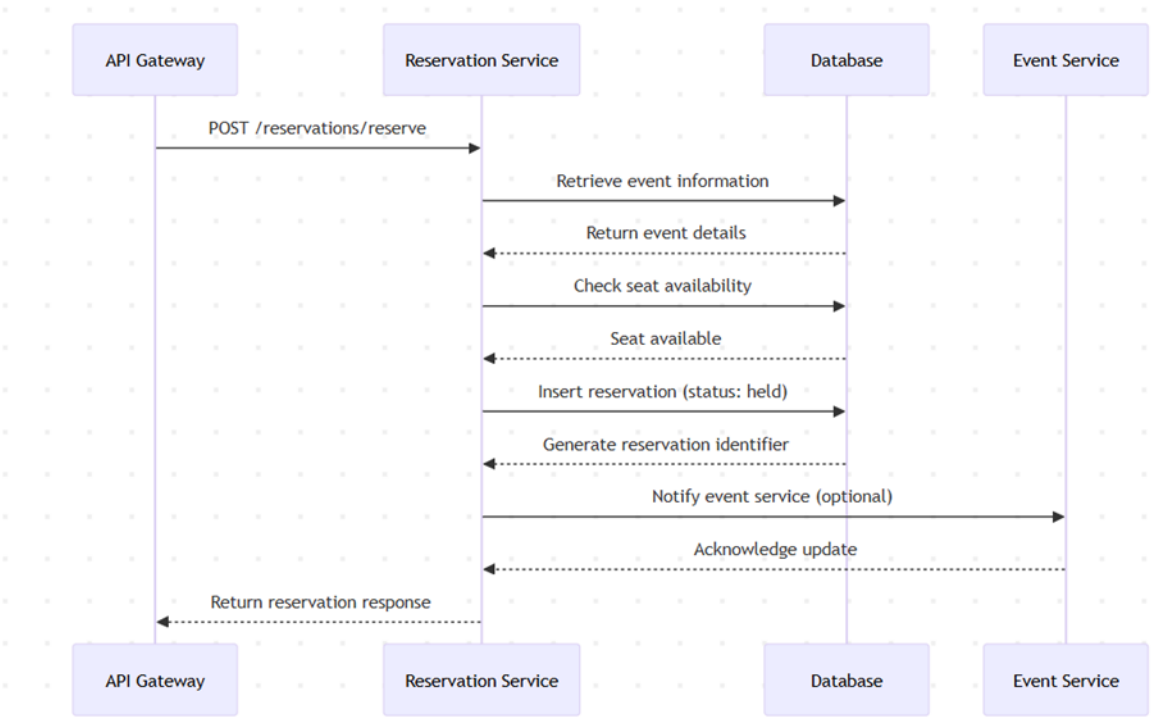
API Gateway
Reservation Service
Database
Event Service

POST /reservations/reserve

Retrieve event information

Return event details

Check seat availability

Seat available

Insert reservation (status: held)

Generate reservation identifier

Notify event service (optional)

Acknowledge update

Return reservation response

API Gateway
Reservation Service
Database
Event Service